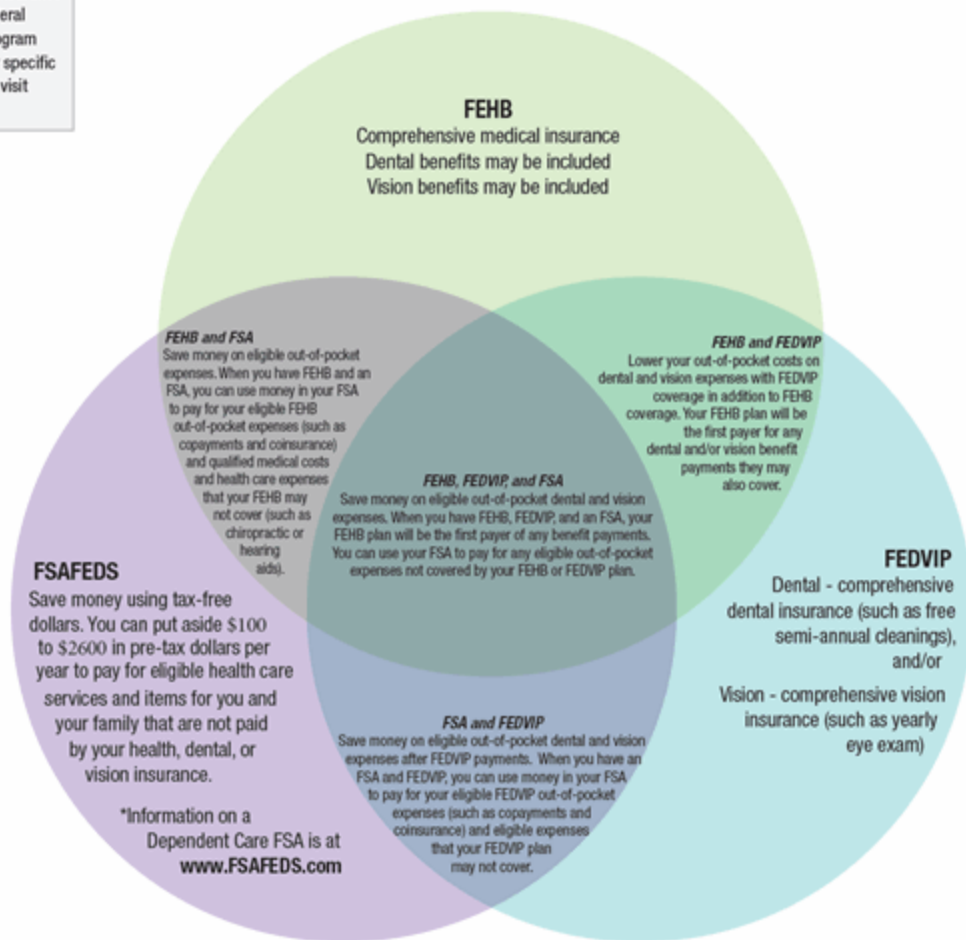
eral
gram
specific
visit

FEHB
Comprehensive medical insurance
Dental benefits may be included
Vision benefits may be included

FEHB and FSA
Save money on eligible out-of-pocket expenses. When you have FEHB and an FSA, you can use money in your FSA to pay for your eligible FEHB out-of-pocket expenses (such as copayments and coinsurance) and qualified medical costs and health care expenses that your FEHB may not cover (such as chiropractic or hearing aids).

FEHB and FEDVIP
Lower your out-of-pocket costs on dental and vision expenses with FEDVIP coverage in addition to FEHB coverage. Your FEHB plan will be the first payer for any dental and/or vision benefit payments they may also cover.

FEHB, FEDVIP, and FSA
Save money on eligible out-of-pocket dental and vision expenses. When you have FEHB, FEDVIP, and an FSA, your FEHB plan will be the first payer of any benefit payments. You can use your FSA to pay for any eligible out-of-pocket expenses not covered by your FEHB or FEDVIP plan.

FSAFEDS
Save money using tax-free dollars. You can put aside $100 to $2600 in pre-tax dollars per year to pay for eligible health care services and items for you and your family that are not paid by your health, dental, or vision insurance.

*Information on a Dependent Care FSA is at www.FSAFEDS.com

FEDVIP
Dental - comprehensive dental insurance (such as free semi-annual cleanings), and/or

Vision - comprehensive vision insurance (such as yearly eye exam)

FSA and FEDVIP
Save money on eligible out-of-pocket dental and vision expenses after FEDVIP payments. When you have an FSA and FEDVIP, you can use money in your FSA to pay for your eligible FEDVIP out-of-pocket expenses (such as copayments and coinsurance) and eligible expenses that your FEDVIP plan may not cover.